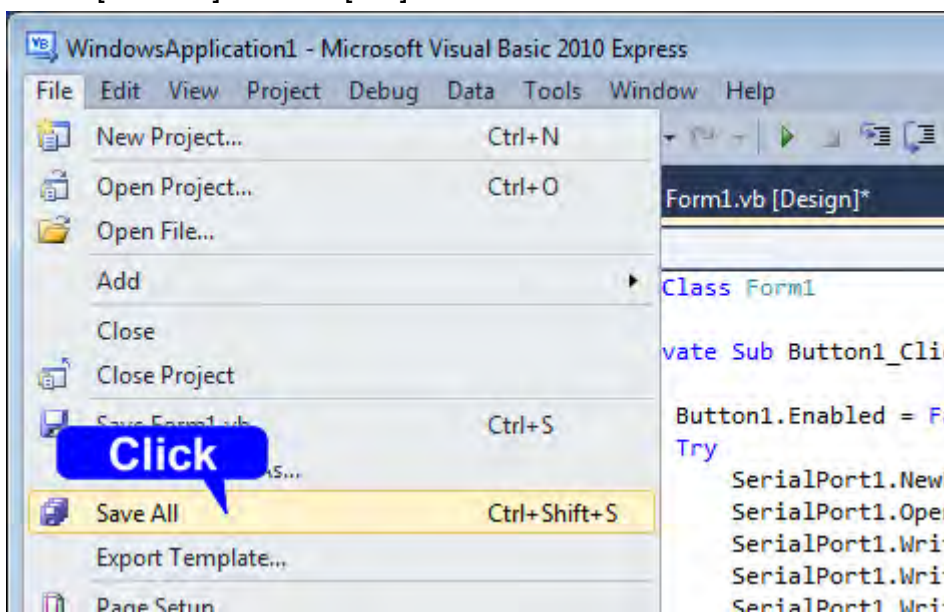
WindowsApplication1 - Microsoft Visual Basic 2010 Express

File Edit View Project Debug Data Tools Window Help

New Project... Ctrl+N
Open Project... Ctrl+O
Open File...
Add
Close
Close Project
Save Form1.vb Ctrl+S
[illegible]s...
Save All Ctrl+Shift+S
Export Template...
Page Setup

Click

Form1.vb [Design]*

Class Form1

vate Sub Button1_Cli

Button1.Enabled = Fa
Try
SerialPort1.New
SerialPort1.Ope
SerialPort1.Wri
SerialPort1.Wri
SerialPort1.Wri